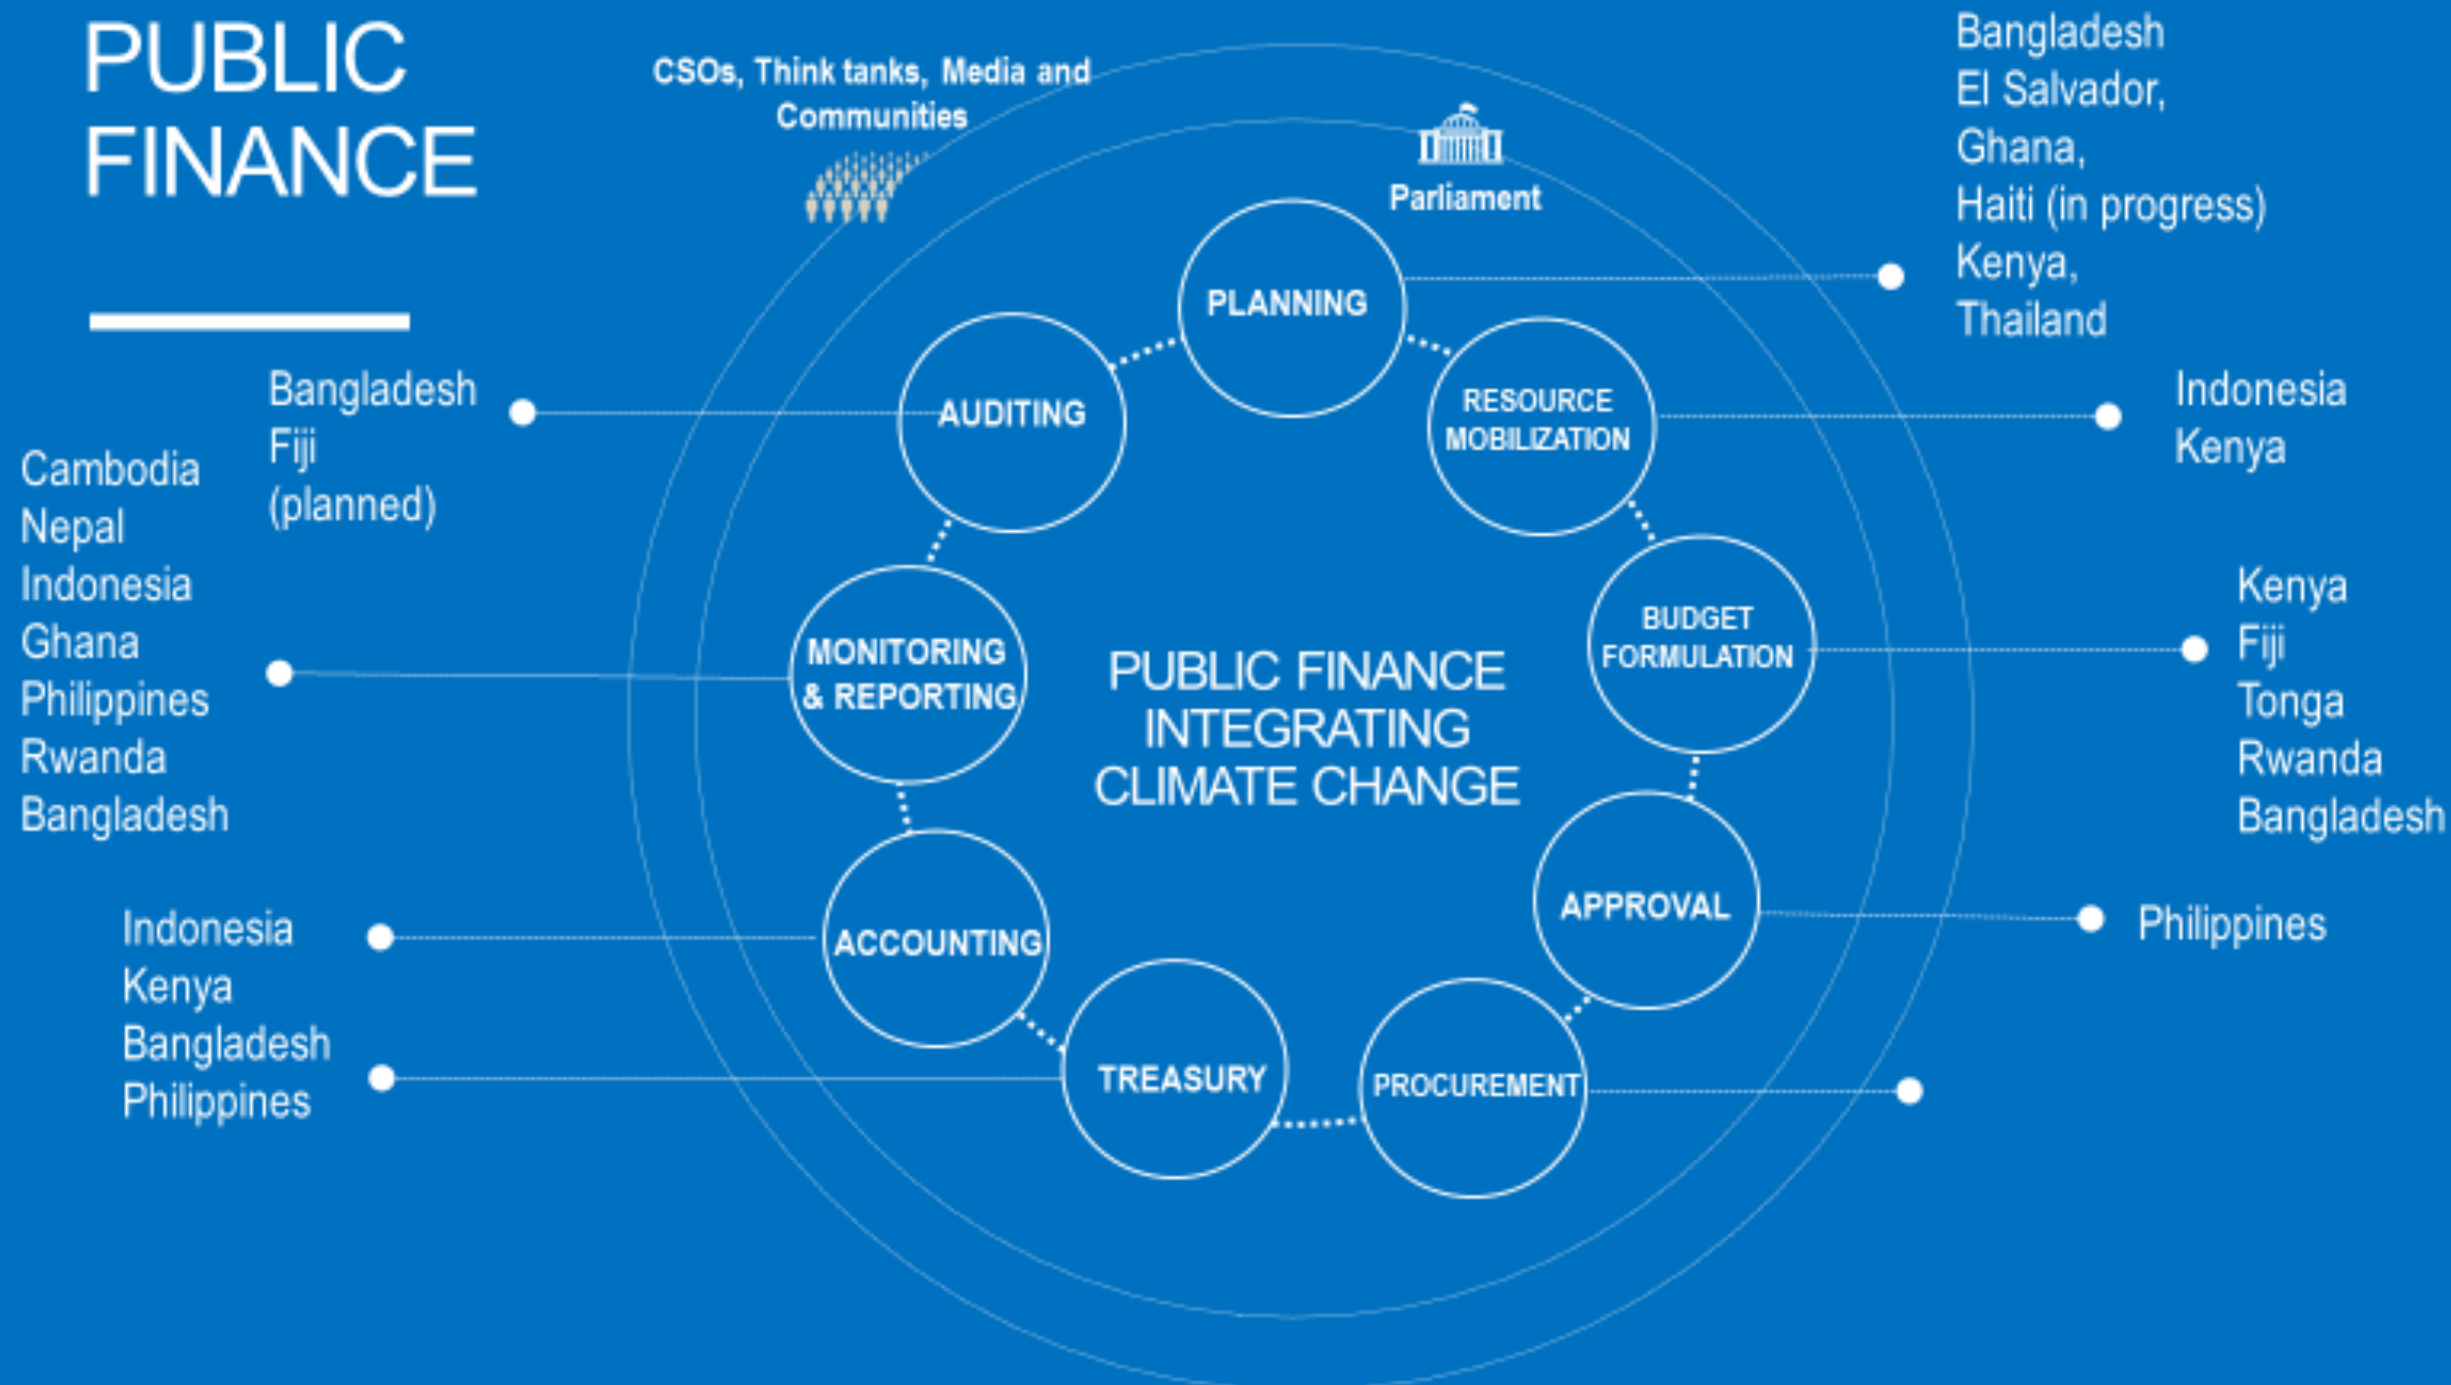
PUBLIC FINANCE

CSOs, Think tanks, Media and Communities

Parliament

Bangladesh
El Salvador,
Ghana,
Haiti (in progress)
Kenya,
Thailand

PLANNING

Bangladesh
Fiji
(planned)

AUDITING

RESOURCE MOBILIZATION

Indonesia
Kenya

Cambodia
Nepal
Indonesia
Ghana
Philippines
Rwanda
Bangladesh

MONITORING & REPORTING

PUBLIC FINANCE INTEGRATING CLIMATE CHANGE

BUDGET FORMULATION

Kenya
Fiji
Tonga
Rwanda
Bangladesh

APPROVAL

Philippines

Indonesia
Kenya
Bangladesh
Philippines

ACCOUNTING

TREASURY

PROCUREMENT